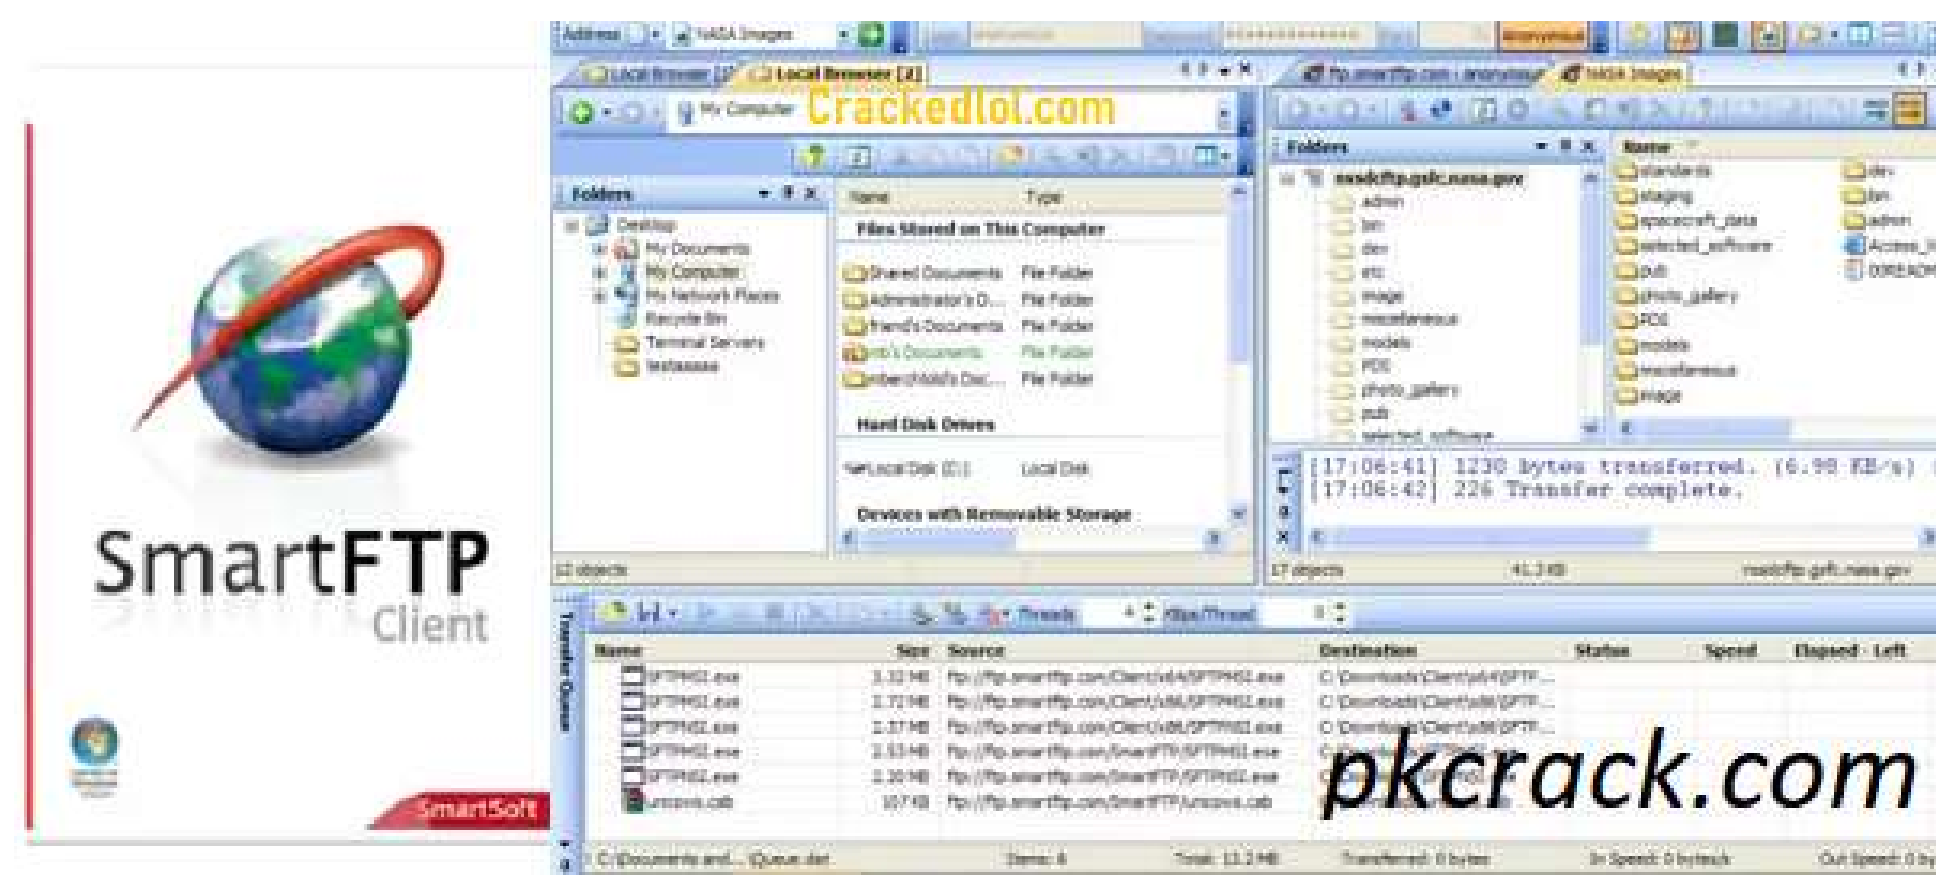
SmartFTP
Client

SmartSoft

Address NASA Images

Anonymous

Local Browser Local Browser [2]

My Computer Crackedlol.com

Folders

Desktop
My Documents
My Computer
My Network Places
Recycle Bin
Terminal Servers
Webassa

Name Type

Files Stored on This Computer

Shared Documents File Folder
Administrator's D... File Folder
friend's Documents File Folder
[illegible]'s Documents File Folder
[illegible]'s Doc... File Folder

Hard Disk Drives

Local Disk (C:) Local Disk

Devices with Removable Storage

12 objects

ftp.smartftp.com - anonymous NASA Images

Folders

nssdcftp.gsfc.nasa.gov
admin
bin
dev
etc
image
miscellaneous
models
PDS
photo_gallery
pub
selected_software

Name
standards
staging
spacecraft_data
selected_software
pub
photo_gallery
PDS
models
miscellaneous
image
dev
bin
admin
Access_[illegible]
00README

[17:06:41] 1230 bytes transferred. (6.98 KB/s)
[17:06:42] 226 Transfer complete.

17 objects 41.3 KB nssdcftp.gsfc.nasa.gov

Transfer Queue

Threads KBps/Thread

| Name | Size | Source | Destination | Status | Speed | Elapsed | Left |
|---|---|---|---|---|---|---|---|
| SFTPMSI.exe | 3.32 MB | ftp://ftp.smartftp.com/Client/x64/SFTPMSI.exe | C:\Downloads\Client\x64\SFTP... | | | | |
| SFTPMSI.exe | 2.72 MB | ftp://ftp.smartftp.com/Client/x86/SFTPMSI.exe | C:\Downloads\Client\x86\SFTP... | | | | |
| SFTPMSI.exe | 2.37 MB | ftp://ftp.smartftp.com/Client/x86/SFTPMSI.exe | C:\Downloads\Client\x86\SFTP... | | | | |
| SFTPMSI.exe | 2.53 MB | ftp://ftp.smartftp.com/SmartFTP/SFTPMSI.exe | | | | | |
| SFTPMSI.exe | 2.30 MB | ftp://ftp.smartftp.com/SmartFTP/SFTPMSI.exe | | | | | |
| unicows.cab | 107 KB | ftp://ftp.smartftp.com/SmartFTP/unicows.cab | | | | | |

pkcrack.com

C:\Documents and... \Queue.dat Items: 6 Total: 13.2 MB Transferred: 0 bytes In Speed: 0 bytes/s Out Speed: 0 b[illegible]